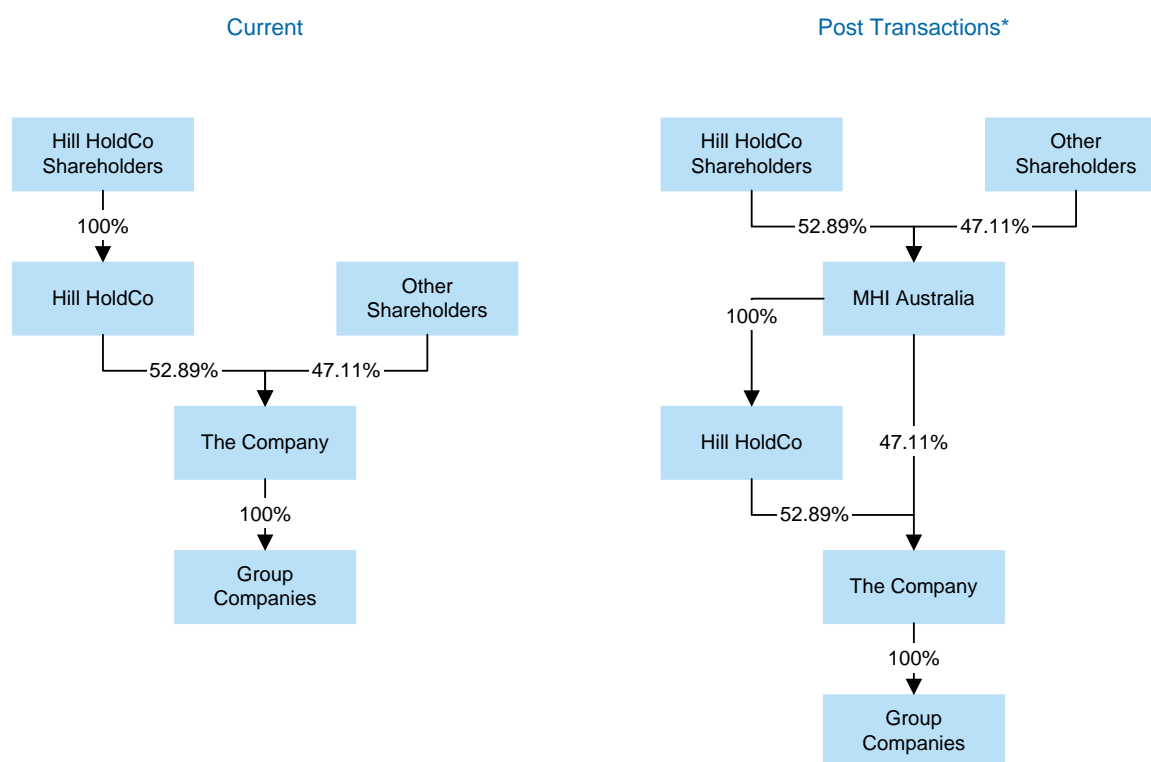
Current

Hill HoldCo Shareholders

100%

Hill HoldCo

Other Shareholders

52.89%

47.11%

The Company

100%

Group Companies

Post Transactions*

Hill HoldCo Shareholders

Other Shareholders

52.89%

47.11%

MHI Australia

100%

Hill HoldCo

47.11%

52.89%

The Company

100%

Group Companies